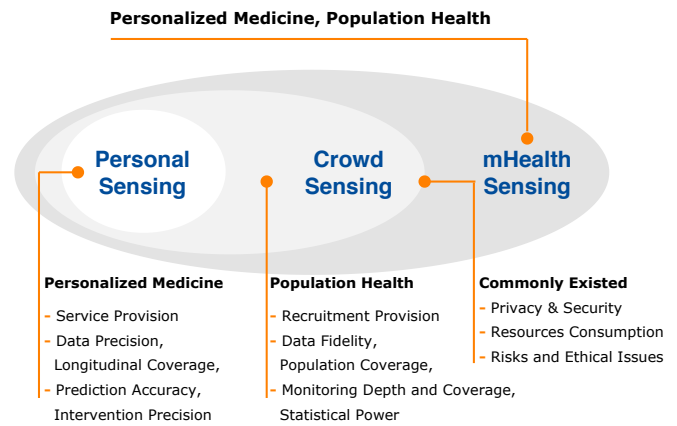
Personalized Medicine, Population Health

Personal Sensing

Crowd Sensing

mHealth Sensing

Personalized Medicine
- Service Provision
- Data Precision, Longitudinal Coverage,
- Prediction Accuracy, Intervention Precision

Population Health
- Recruitment Provision
- Data Fidelity, Population Coverage,
- Monitoring Depth and Coverage, Statistical Power

Commonly Existed
- Privacy & Security
- Resources Consumption
- Risks and Ethical Issues